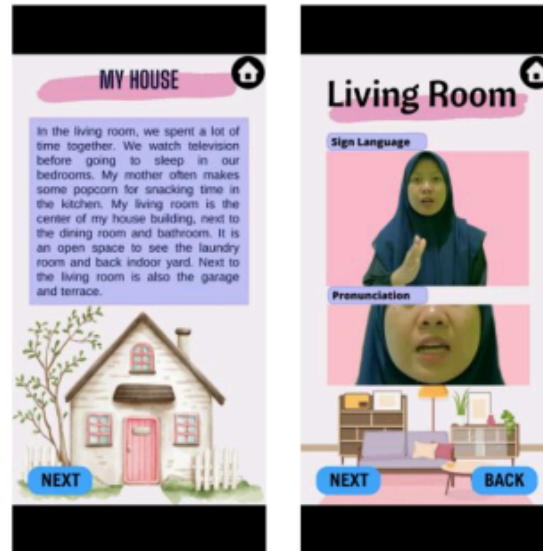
MY HOUSE

In the living room, we spent a lot of time together. We watch television before going to sleep in our bedrooms. My mother often makes some popcorn for snacking time in the kitchen. My living room is the center of my house building, next to the dining room and bathroom. It is an open space to see the laundry room and back indoor yard. Next to the living room is also the garage and terrace.

NEXT

Living Room

Sign Language

Pronunciation

NEXT

BACK